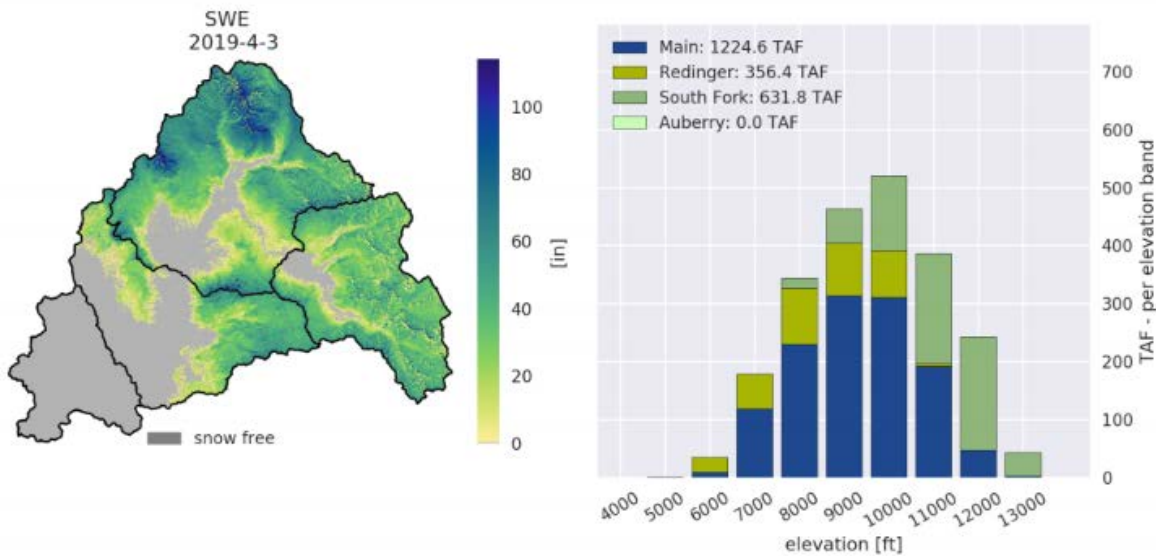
SWE
2019-4-3

snow free

[in]

0
20
40
60
80
100

Main: 1224.6 TAF
Redinger: 356.4 TAF
South Fork: 631.8 TAF
Auberry: 0.0 TAF

TAF - per elevation band

0
100
200
300
400
500
600
700

4000
5000
6000
7000
8000
9000
10000
11000
12000
13000

elevation [ft]